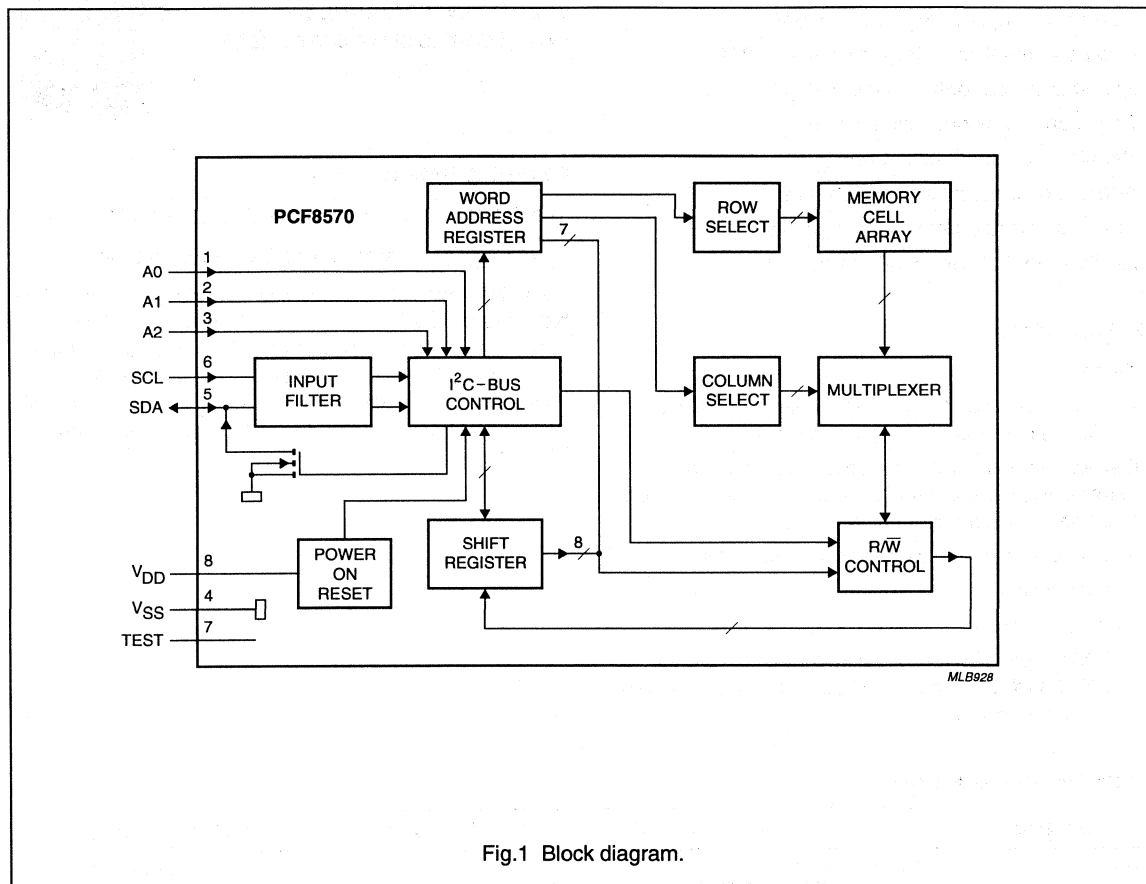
PCF8570

WORD ADDRESS REGISTER

ROW SELECT

MEMORY CELL ARRAY

7

A0 1

A1 2

A2 3

SCL 6

SDA 5

INPUT FILTER

$I^2C$-BUS CONTROL

COLUMN SELECT

MULTIPLEXER

SHIFT REGISTER

8

$R/\overline{W}$ CONTROL

$V_{DD}$ 8

POWER ON RESET

$V_{SS}$ 4

TEST 7

MLB928

Fig.1 Block diagram.